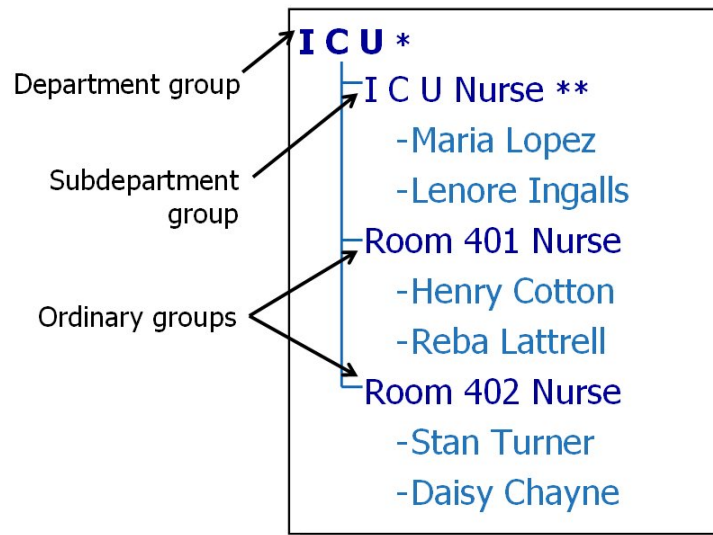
Department group

Subdepartment group

Ordinary groups

I C U *

I C U Nurse **

-Maria Lopez

-Lenore Ingalls

Room 401 Nurse

-Henry Cotton

-Reba Lattrell

Room 402 Nurse

-Stan Turner

-Daisy Chayne